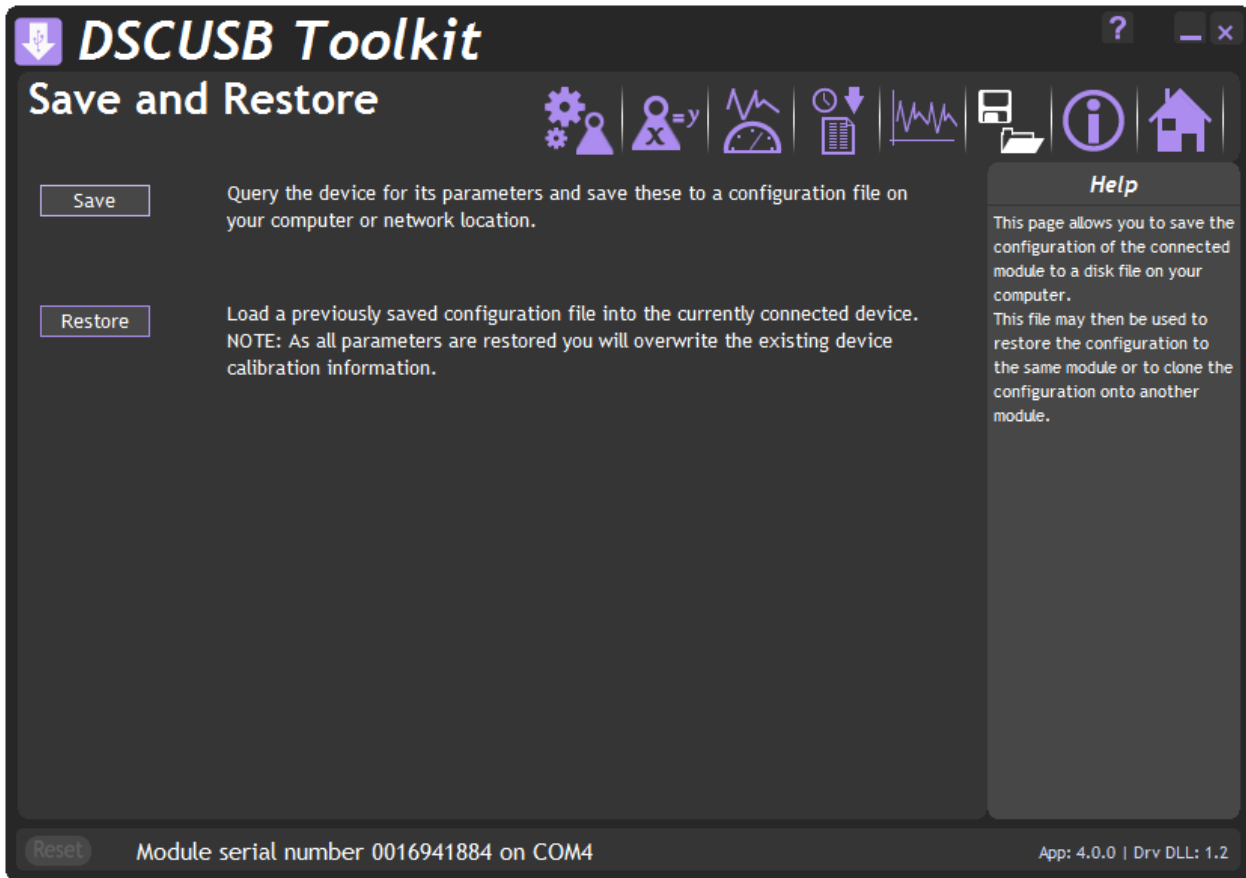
DSCUSB Toolkit

?

Save and Restore

x=y

Save

Query the device for its parameters and save these to a configuration file on your computer or network location.

Restore

Load a previously saved configuration file into the currently connected device.
NOTE: As all parameters are restored you will overwrite the existing device calibration information.

Help

This page allows you to save the configuration of the connected module to a disk file on your computer.
This file may then be used to restore the configuration to the same module or to clone the configuration onto another module.

Reset

Module serial number 0016941884 on COM4

App: 4.0.0 | Drv DLL: 1.2